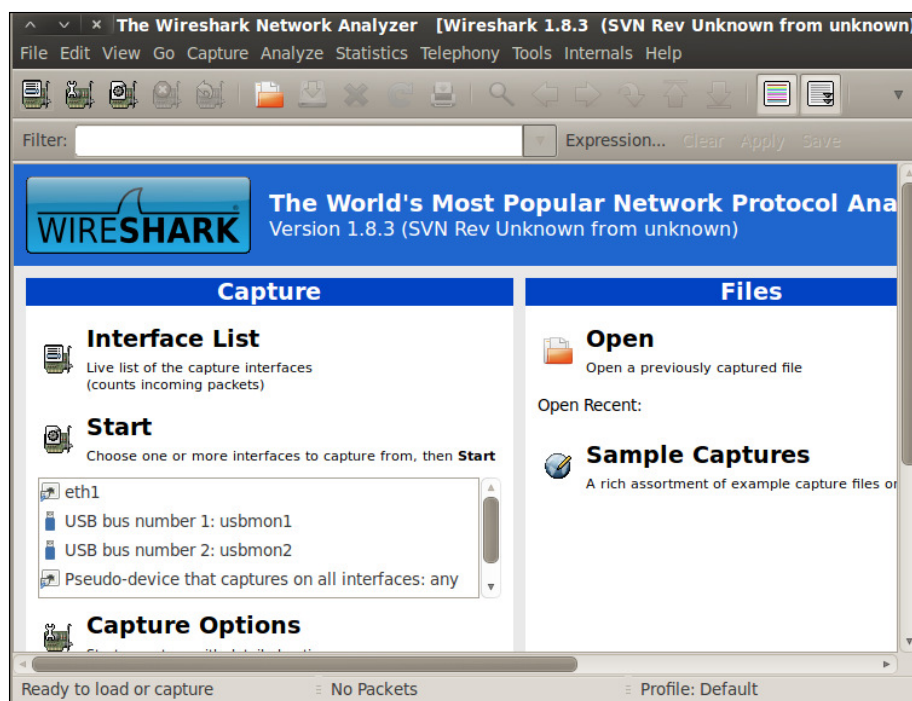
The Wireshark Network Analyzer [Wireshark 1.8.3 (SVN Rev Unknown from unknown)

File Edit View Go Capture Analyze Statistics Telephony Tools Internals Help

Filter: Expression... Clear Apply Save

WIRESHARK

The World's Most Popular Network Protocol Ana

Version 1.8.3 (SVN Rev Unknown from unknown)

Capture

Interface List

Live list of the capture interfaces (counts incoming packets)

Start

Choose one or more interfaces to capture from, then **Start**

eth1

USB bus number 1: usbmon1

USB bus number 2: usbmon2

Pseudo-device that captures on all interfaces: any

Capture Options

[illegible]

Files

Open

Open a previously captured file

Open Recent:

Sample Captures

A rich assortment of example capture files o

Ready to load or capture

No Packets

Profile: Default